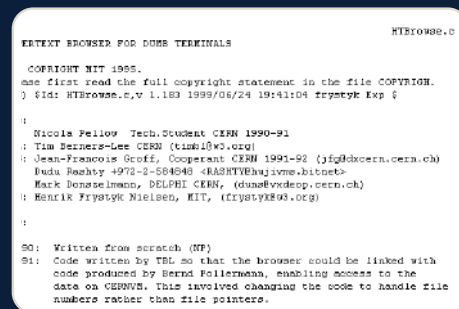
HTBrowse.c

ERTEXT BROWSER FOR DUMB TERMINALS

COPYRIGHT MIT 1995.
ase first read the full copyright statement in the file COPYRIGH.
) $Id: HTBrowse.c,v 1.183 1999/06/24 19:41:04 frystyk Exp $

:
Nicola Pellow  Tech.Student CERN 1990-91
: Tim Berners-Lee CERN (timbl@w3.org)
: Jean-Francois Groff, Cooperant CERN 1991-92 (jfg@dxcern.cern.ch)
Dudu Rashty +972-2-584848 <RASHTY@hujivms.bitnet>
Mark Donszelmann, DELPHI CERN, (duns@vxdeop.cern.ch)
: Henrik Frystyk Nielsen, MIT, (frystyk@w3.org)

:

90: Written from scratch (NP)
91: Code written by TBL so that the browser could be linked with code produced by Bernd Pollermann, enabling access to the data on CERNVM. This involved changing the code to handle file numbers rather than file pointers.